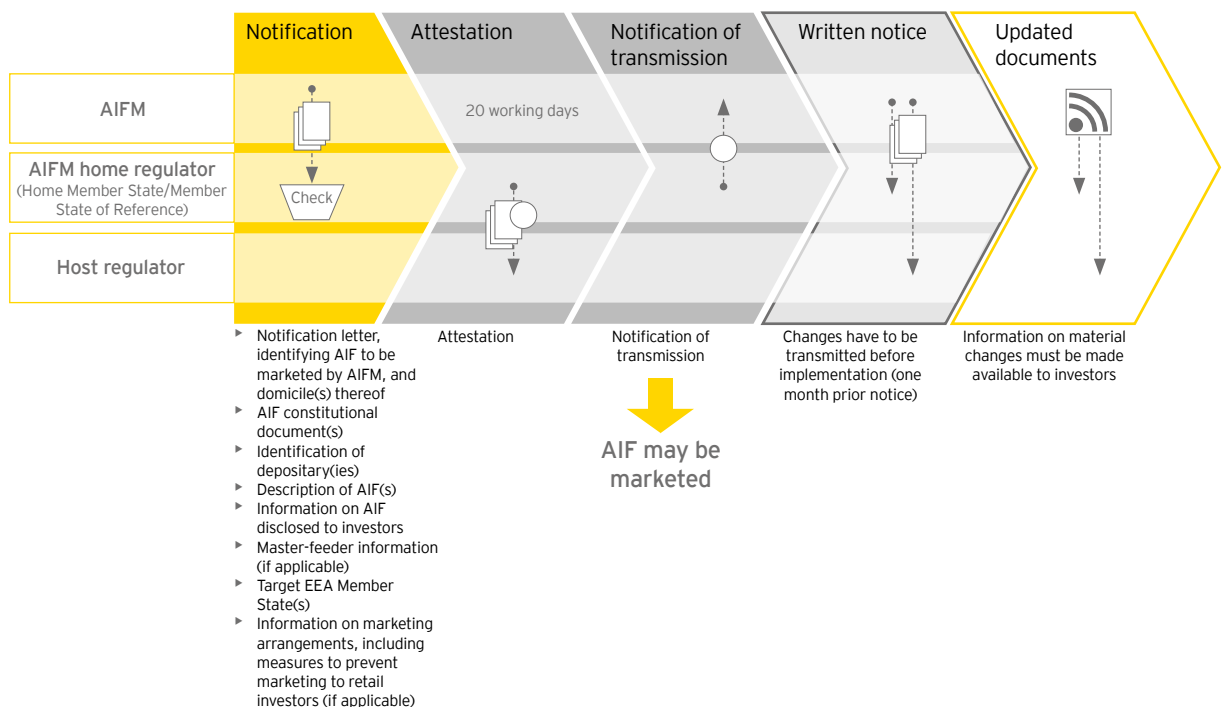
Notification

Attestation

Notification of transmission

Written notice

Updated documents

AIFM

AIFM home regulator
(Home Member State/Member State of Reference)

Host regulator

20 working days

Check

- Notification letter, identifying AIF to be marketed by AIFM, and domicile(s) thereof
- AIF constitutional document(s)
- Identification of depositary(ies)
- Description of AIF(s)
- Information on AIF disclosed to investors
- Master-feeder information (if applicable)
- Target EEA Member State(s)
- Information on marketing arrangements, including measures to prevent marketing to retail investors (if applicable)

Attestation

Notification of transmission

AIF may be marketed

Changes have to be transmitted before implementation (one month prior notice)

Information on material changes must be made available to investors